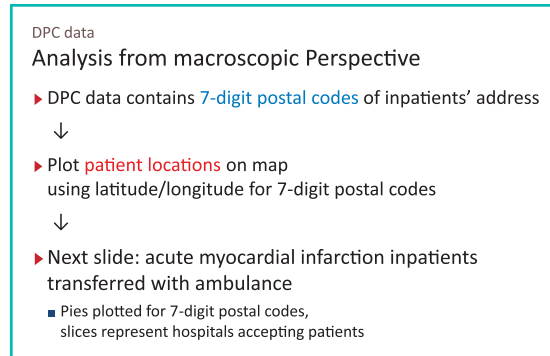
DPC data

Analysis from macroscopic Perspective

DPC data contains 7-digit postal codes of inpatients' address

↓

Plot patient locations on map using latitude/longitude for 7-digit postal codes

↓

Next slide: acute myocardial infarction inpatients transferred with ambulance

Pies plotted for 7-digit postal codes, slices represent hospitals accepting patients